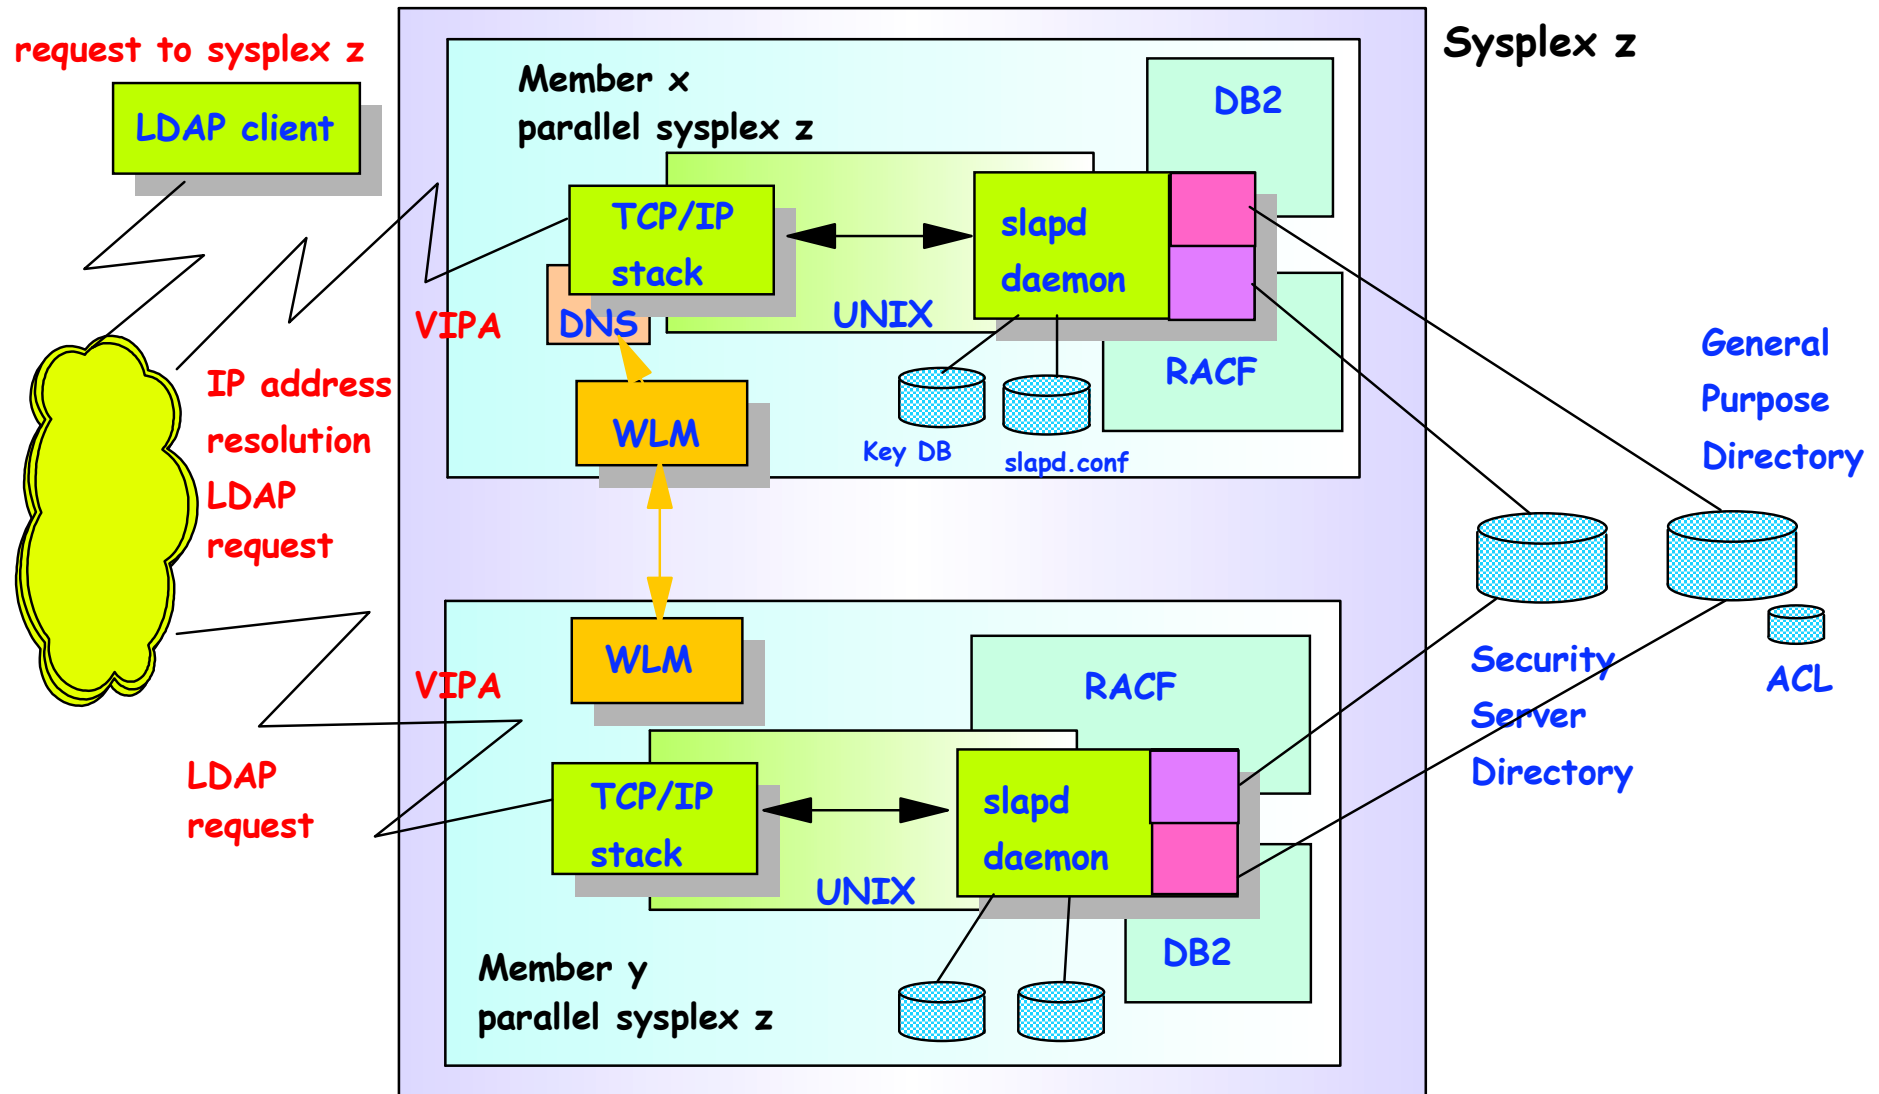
request to sysplex z

LDAP client

Sysplex z

Member x
parallel sysplex z

DB2

TCP/IP stack

slapd daemon

VIPA

DNS

UNIX

RACF

IP address resolution

LDAP request

WLM

Key DB

slapd.conf

General Purpose Directory

WLM

VIPA

RACF

Security Server Directory

ACL

LDAP request

TCP/IP stack

slapd daemon

UNIX

DB2

Member y
parallel sysplex z